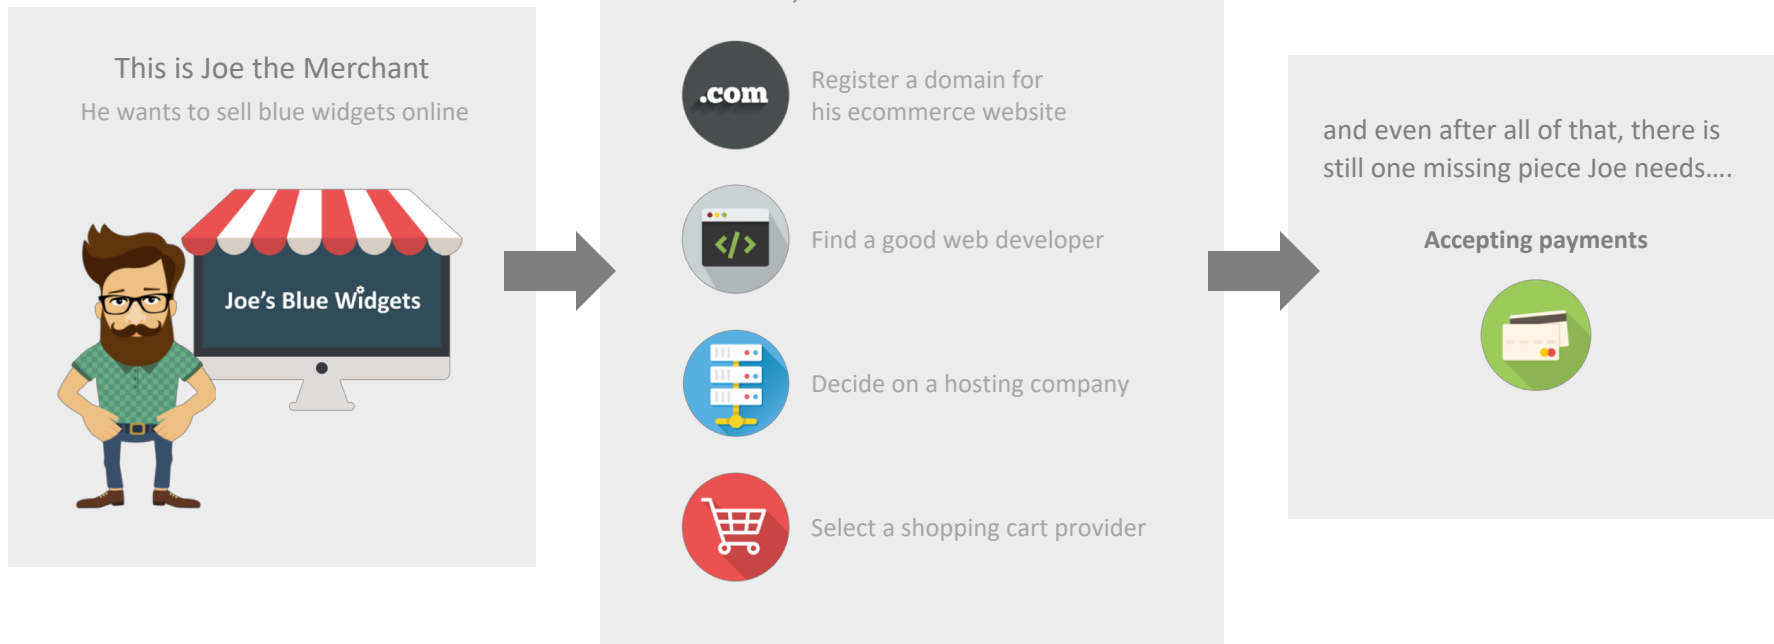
This is Joe the Merchant

He wants to sell blue widgets online

Joe's Blue Widgets

.com

Register a domain for his ecommerce website

</>

Find a good web developer

Decide on a hosting company

Select a shopping cart provider

and even after all of that, there is still one missing piece Joe needs....

Accepting payments